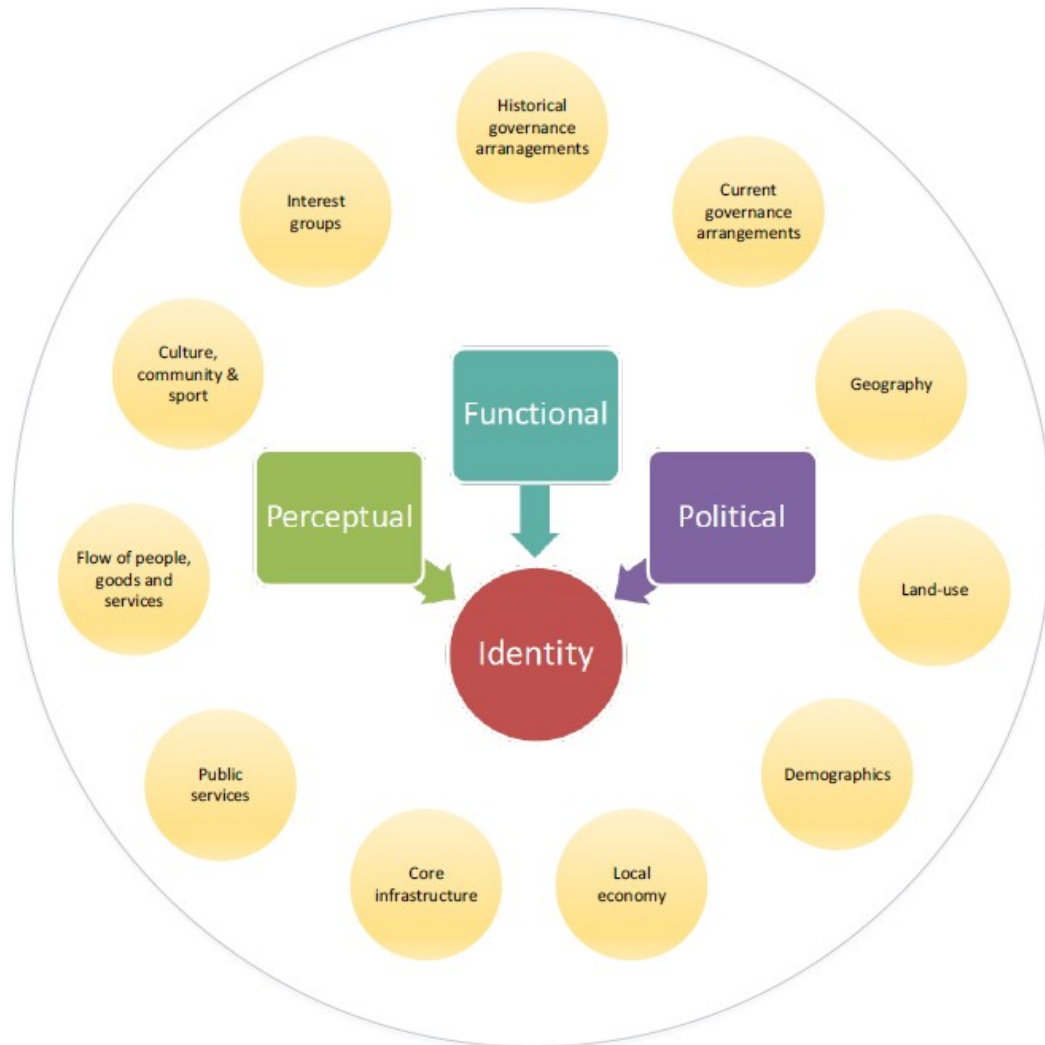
Historical governance arranagements

Current governance arrangements

Geography

Land-use

Demographics

Local economy

Core infrastructure

Public services

Flow of people, goods and services

Culture, community & sport

Interest groups

Functional

Perceptual

Political

Identity